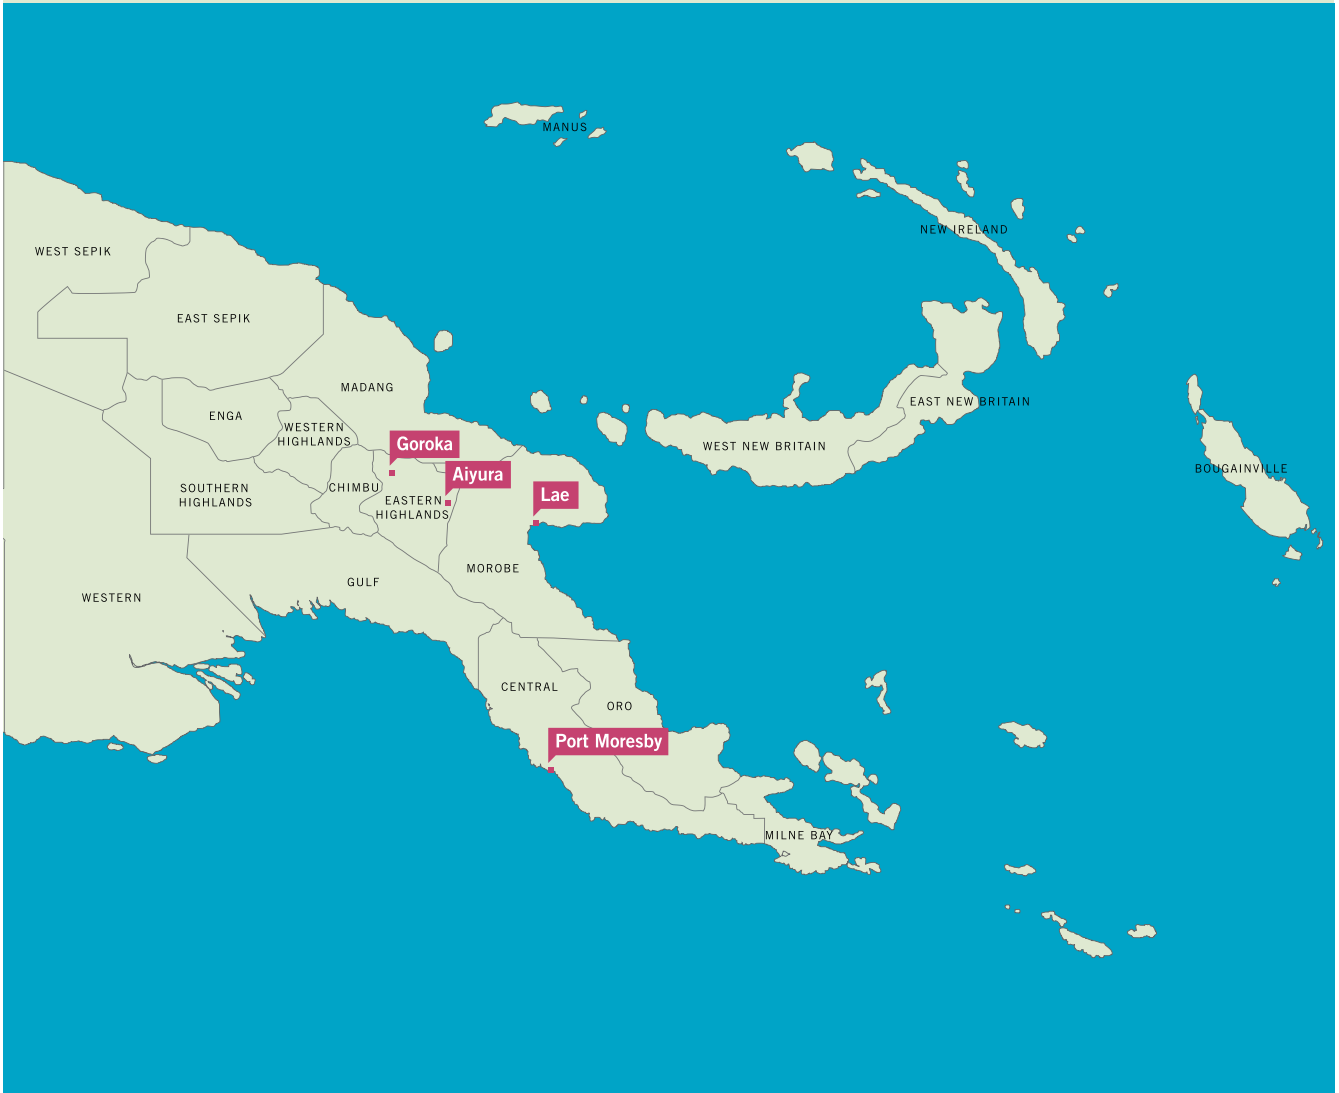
MANUS

NEW IRELAND

WEST SEPIK

EAST SEPIK

MADANG

ENGA

WESTERN HIGHLANDS

Goroka

Aiyura

EAST NEW BRITAIN

WEST NEW BRITAIN

BOUGAINVILLE

Lae

CHIMBU

SOUTHERN HIGHLANDS

EASTERN HIGHLANDS

MOROBE

GULF

WESTERN

CENTRAL

ORO

Port Moresby

MILNE BAY